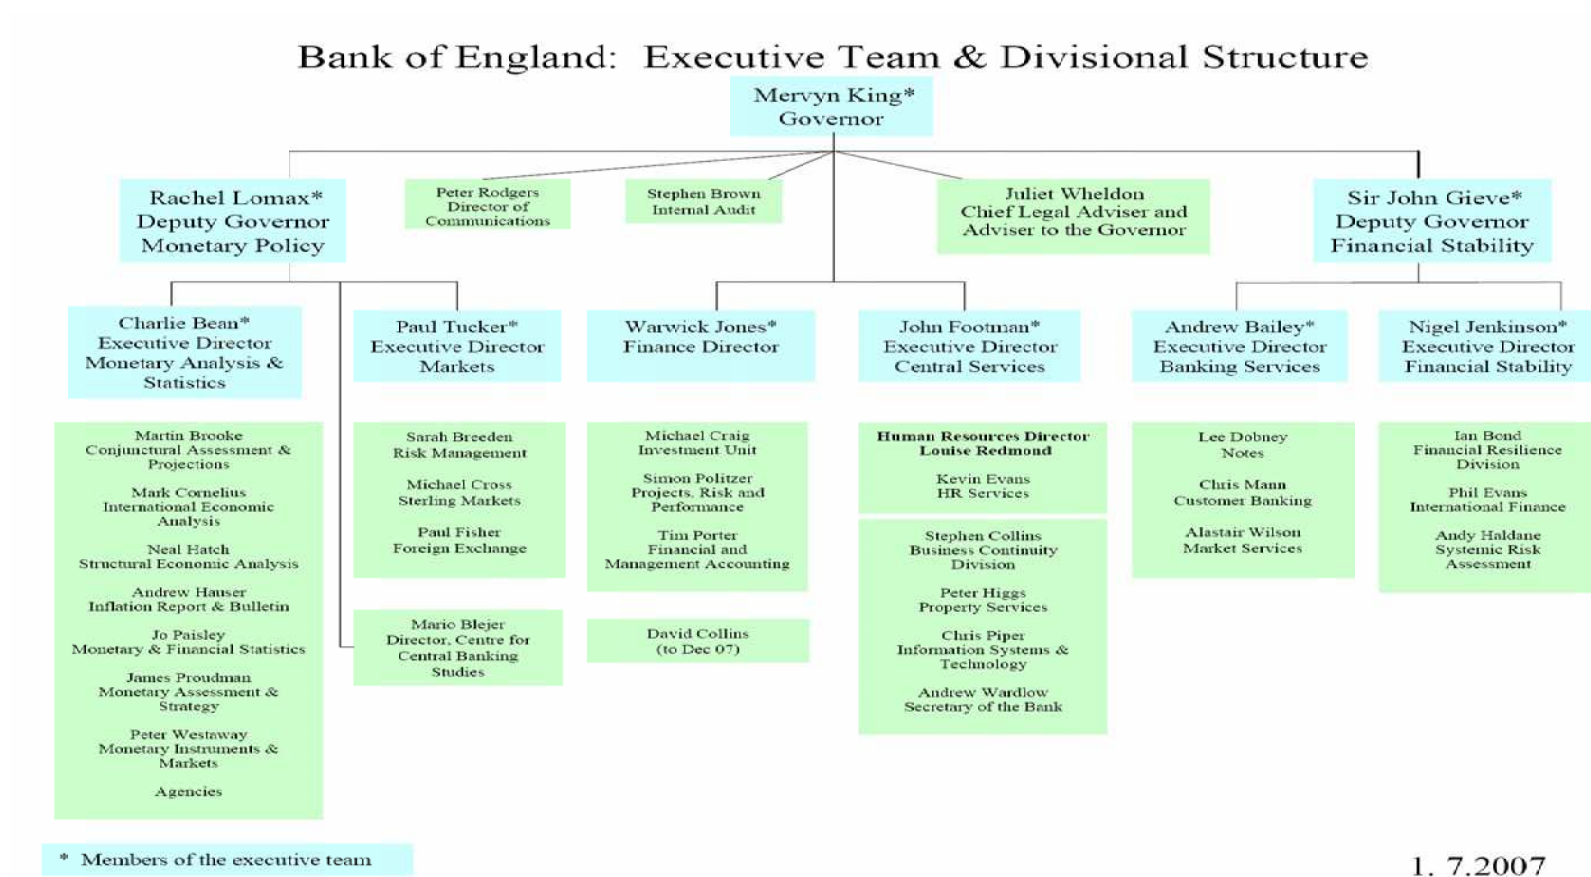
Bank of England: Executive Team & Divisional Structure

Mervyn King*
Governor

Rachel Lomax*
Deputy Governor
Monetary Policy

Peter Rodgers
Director of
Communications

Stephen Brown
Internal Audit

Juliet Wheldon
Chief Legal Adviser and
Adviser to the Governor

Sir John Gieve*
Deputy Governor
Financial Stability

Charlie Bean*
Executive Director
Monetary Analysis &
Statistics

Paul Tucker*
Executive Director
Markets

Warwick Jones*
Finance Director

John Footman*
Executive Director
Central Services

Andrew Bailey*
Executive Director
Banking Services

Nigel Jenkinson*
Executive Director
Financial Stability

Martin Brooke
Conjunctural Assessment &
Projections

Mark Cornelius
International Economic
Analysis

Neal Hatch
Structural Economic Analysis

Andrew Hauser
Inflation Report & Bulletin

Jo Paisley
Monetary & Financial Statistics

James Proudman
Monetary Assessment &
Strategy

Peter Westaway
Monetary Instruments &
Markets

Agencies

Sarah Breeden
Risk Management

Michael Cross
Sterling Markets

Paul Fisher
Foreign Exchange

Mario Blejer
Director, Centre for
Central Banking
Studies

Michael Craig
Investment Unit

Simon Politzer
Projects, Risk and
Performance

Tim Porter
Financial and
Management Accounting

David Collins
(to Dec 07)

Human Resources Director
Louise Redmond

Kevin Evans
HR Services

Stephen Collins
Business Continuity
Division

Peter Higgs
Property Services

Chris Piper
Information Systems &
Technology

Andrew Wardlow
Secretary of the Bank

Lee Dobney
Notes

Chris Mann
Customer Banking

Alastair Wilson
Market Services

Ian Bond
Financial Resilience
Division

Phil Evans
International Finance

Andy Haldane
Systemic Risk
Assessment

* Members of the executive team

1. 7.2007